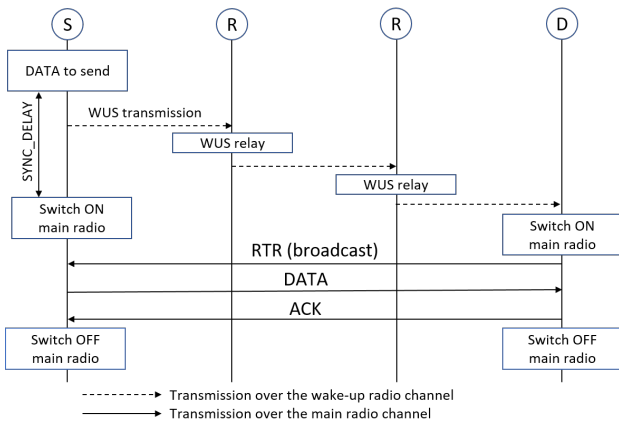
S
R
R
D

DATA to send

SYNC_DELAY

WUS transmission

WUS relay

WUS relay

Switch ON main radio

Switch ON main radio

RTR (broadcast)

DATA

ACK

Switch OFF main radio

Switch OFF main radio

Transmission over the wake-up radio channel
Transmission over the main radio channel